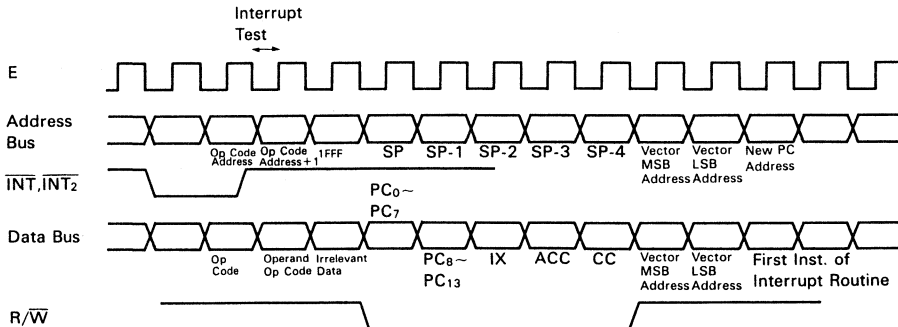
Interrupt Test

E

Address Bus

Op Code Address

Op Code Address + 1

1FFF

SP

SP-1

SP-2

SP-3

SP-4

Vector MSB Address

Vector LSB Address

New PC Address

$\overline{INT}, \overline{INT_2}$

$PC_0 \sim PC_7$

Data Bus

Op Code

Operand Op Code

Irrelevant Data

$PC_8 \sim PC_{13}$

IX

ACC

CC

Vector MSB Address

Vector LSB Address

First Inst. of Interrupt Routine

$R/\overline{W}$